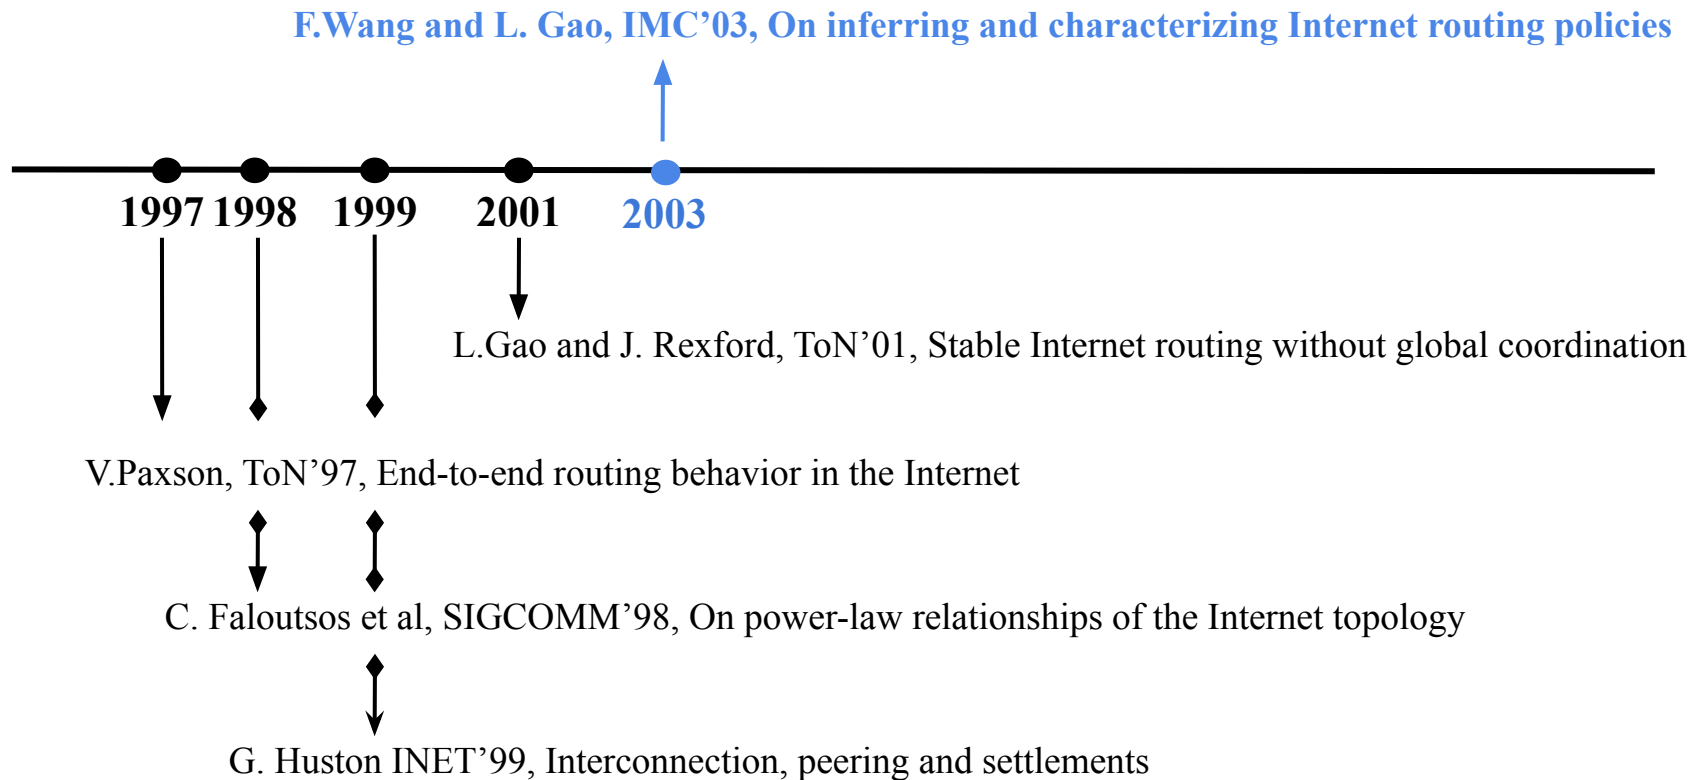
F.Wang and L. Gao, IMC’03, On inferring and characterizing Internet routing policies

1997 1998 1999 2001 2003

L.Gao and J. Rexford, ToN’01, Stable Internet routing without global coordination

V.Paxson, ToN’97, End-to-end routing behavior in the Internet

C. Faloutsos et al, SIGCOMM’98, On power-law relationships of the Internet topology

G. Huston INET’99, Interconnection, peering and settlements